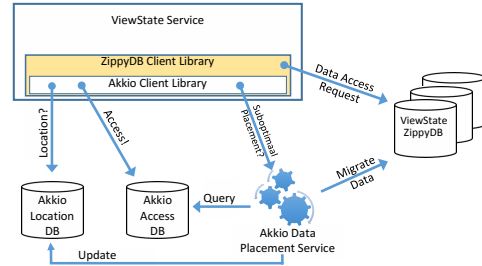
ViewState Service

ZippyDB Client Library

Akkio Client Library

Data Access Request

ViewState ZippyDB

Location?

Access!

Suboptimal Placement?

Migrate Data

Akkio Location DB

Akkio Access DB

Query

Akkio Data Placement Service

Update